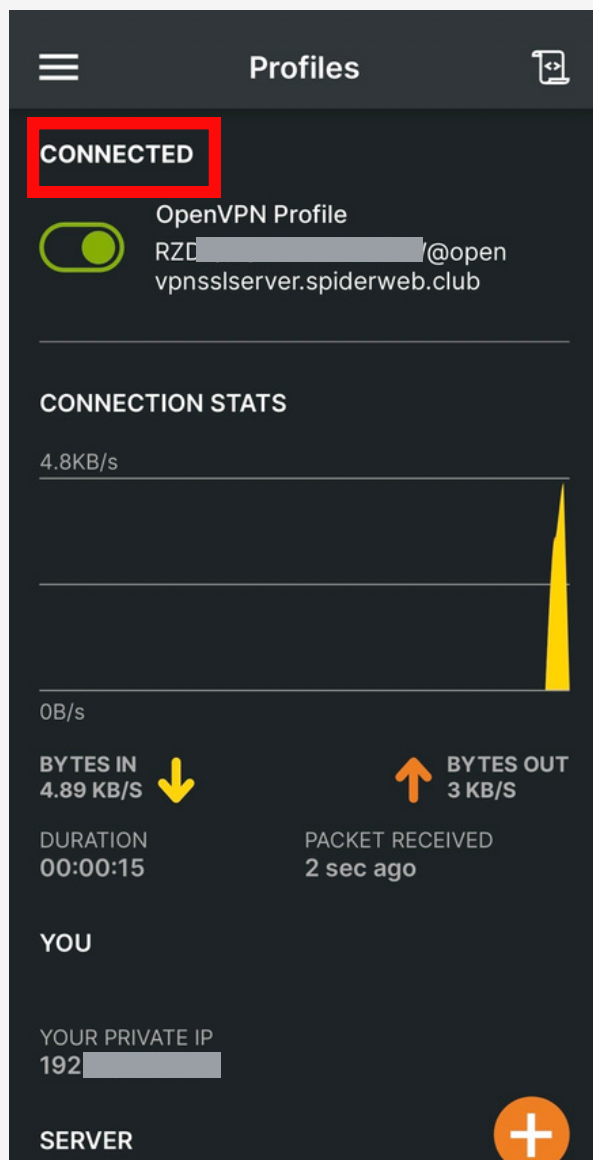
Profiles

CONNECTED

OpenVPN Profile
RZD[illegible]@openvpnsslserver.spiderweb.club

CONNECTION STATS

4.8KB/s

0B/s

BYTES IN
4.89 KB/S

BYTES OUT
3 KB/S

DURATION
00:00:15

PACKET RECEIVED
2 sec ago

YOU

YOUR PRIVATE IP
192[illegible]

SERVER